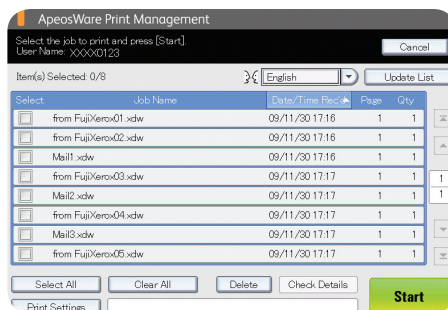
ApeosWare Print Management

Select the job to print and press [Start].
User Name: XXXX0123

Cancel

Item(s) Selected: 0/8

English

Update List

| Select | Job Name | Date/Time Rec'd | Page | Qty |
|---|---|---|---|---|
| | from FujiXerox01.xdw | 09/11/30 17:16 | 1 | 1 |
| | from FujiXerox02.xdw | 09/11/30 17:16 | 1 | 1 |
| | Mail1.xdw | 09/11/30 17:16 | 1 | 1 |
| | from FujiXerox03.xdw | 09/11/30 17:17 | 1 | 1 |
| | Mail2.xdw | 09/11/30 17:17 | 1 | 1 |
| | from FujiXerox04.xdw | 09/11/30 17:17 | 1 | 1 |
| | Mail3.xdw | 09/11/30 17:17 | 1 | 1 |
| | from FujiXerox05.xdw | 09/11/30 17:17 | 1 | 1 |

1
1

Select All

Clear All

Delete

Check Details

Start

Print Settings